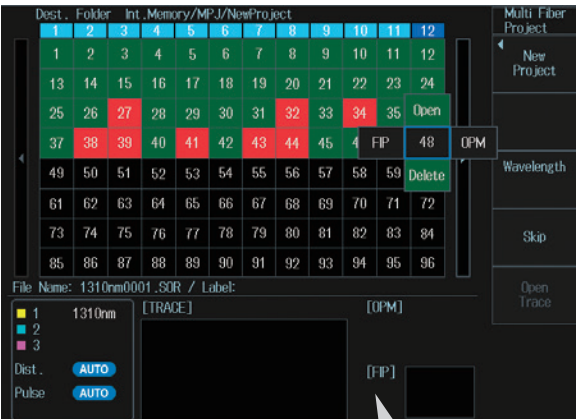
Dest. Folder Int.Memory/MPJ/NewProject

| 1 | 2 | 3 | 4 | 5 | 6 | 7 | 8 | 9 | 10 | 11 | 12 |
|---|---|---|---|---|---|---|---|---|---|---|---|
| 1 | 2 | 3 | 4 | 5 | 6 | 7 | 8 | 9 | 10 | 11 | 12 |
| 13 | 14 | 15 | 16 | 17 | 18 | 19 | 20 | 21 | 22 | 23 | 24 |
| 25 | 26 | 27 | 28 | 29 | 30 | 31 | 32 | 33 | 34 | 35 | Open |
| 37 | 38 | 39 | 40 | 41 | 42 | 43 | 44 | 45 | FIP | 48 | OPM |
| 49 | 50 | 51 | 52 | 53 | 54 | 55 | 56 | 57 | 58 | 59 | Delete |
| 61 | 62 | 63 | 64 | 65 | 66 | 67 | 68 | 69 | 70 | 71 | 72 |
| 73 | 74 | 75 | 76 | 77 | 78 | 79 | 80 | 81 | 82 | 83 | 84 |
| 85 | 86 | 87 | 88 | 89 | 90 | 91 | 92 | 93 | 94 | 95 | 96 |

File Name: 1310nm0001.SOR / Label:

1 1310nm
2
3

Dist. AUTO
Pulse AUTO

[TRACE]

[OPM]

[FIP]

Multi Fiber Project

New Project

Wavelength

Skip

Open Trace